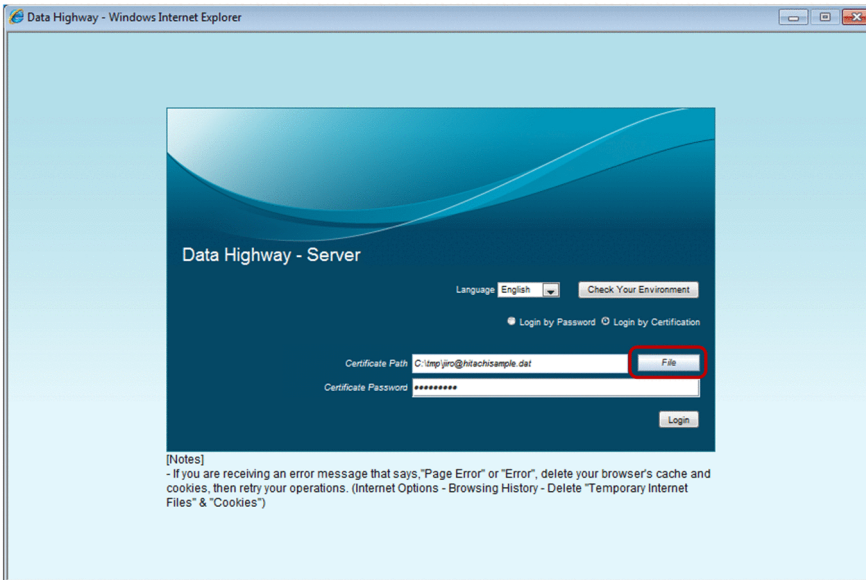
Data Highway - Windows Internet Explorer

Data Highway - Server

Language English

Check Your Environment

Login by Password Login by Certification

Certificate Path C:\tmp\jiro@hitachisample.dat

File

Certificate Password ●●●●●●●●●

Login

[Notes]
- If you are receiving an error message that says,"Page Error" or "Error", delete your browser's cache and cookies, then retry your operations. (Internet Options - Browsing History - Delete "Temporary Internet Files" & "Cookies")